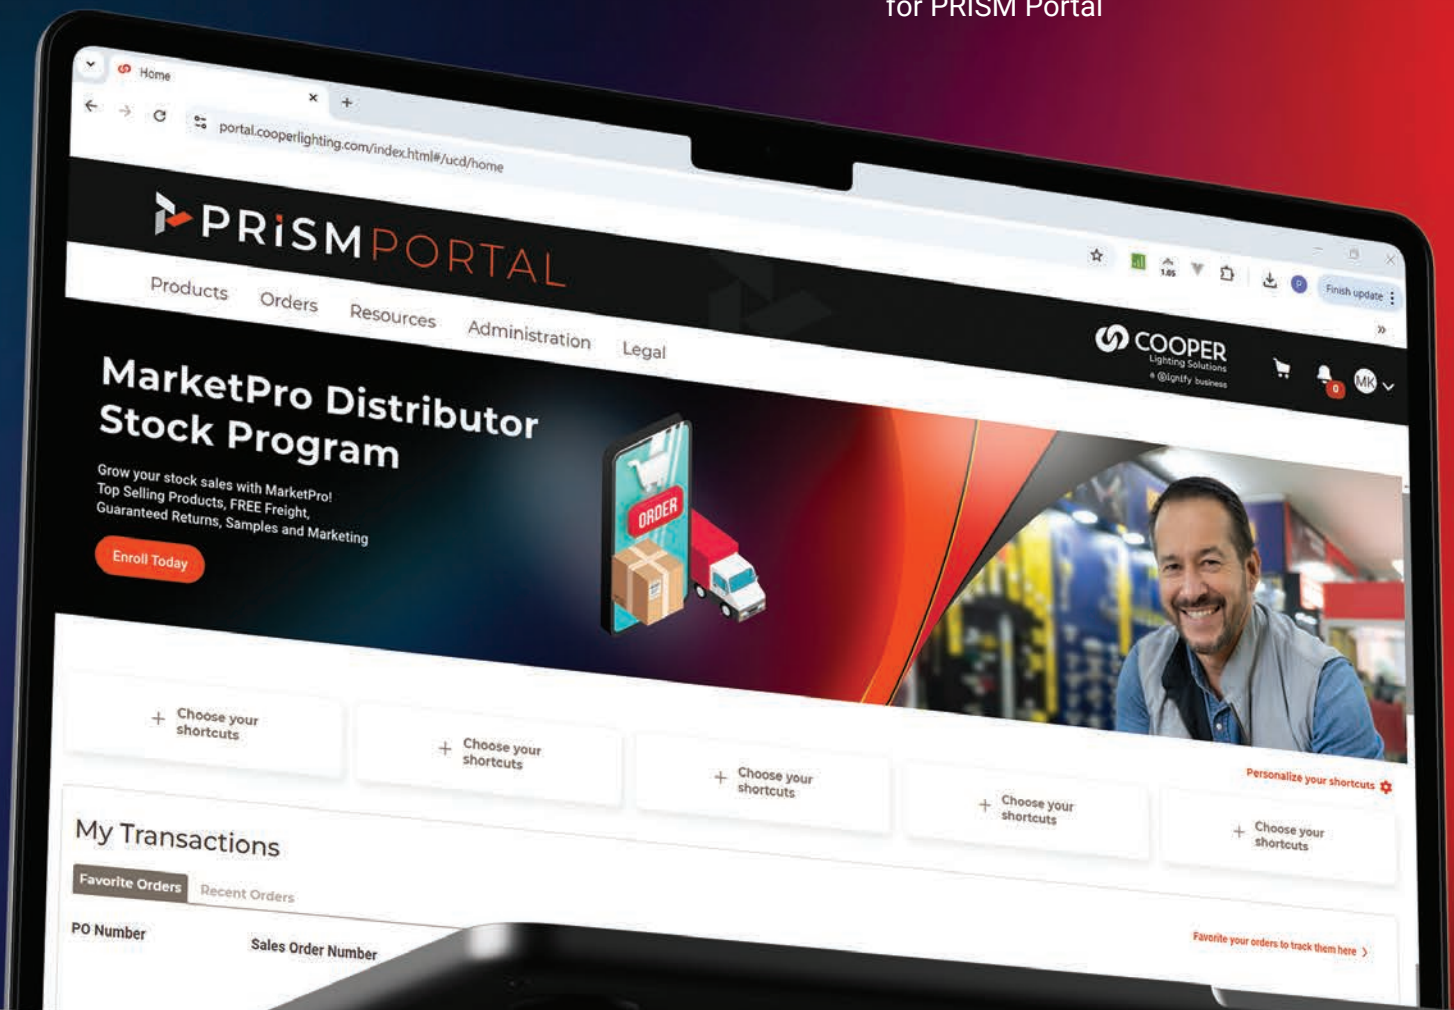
for PRISM Portal

Home

portal.cooperlighting.com/index.html#/ucd/home

Finish update

PRiSM PORTAL

Products Orders Resources Administration Legal

COOPER Lighting Solutions a Signify business

MK

0

MarketPro Distributor Stock Program

Grow your stock sales with MarketPro! Top Selling Products, FREE Freight, Guaranteed Returns, Samples and Marketing

Enroll Today

ORDER

+ Choose your shortcuts

+ Choose your shortcuts

+ Choose your shortcuts

+ Choose your shortcuts

+ Choose your shortcuts

Personalize your shortcuts

My Transactions

Favorite Orders Recent Orders

PO Number Sales Order Number

Favorite your orders to track them here ›